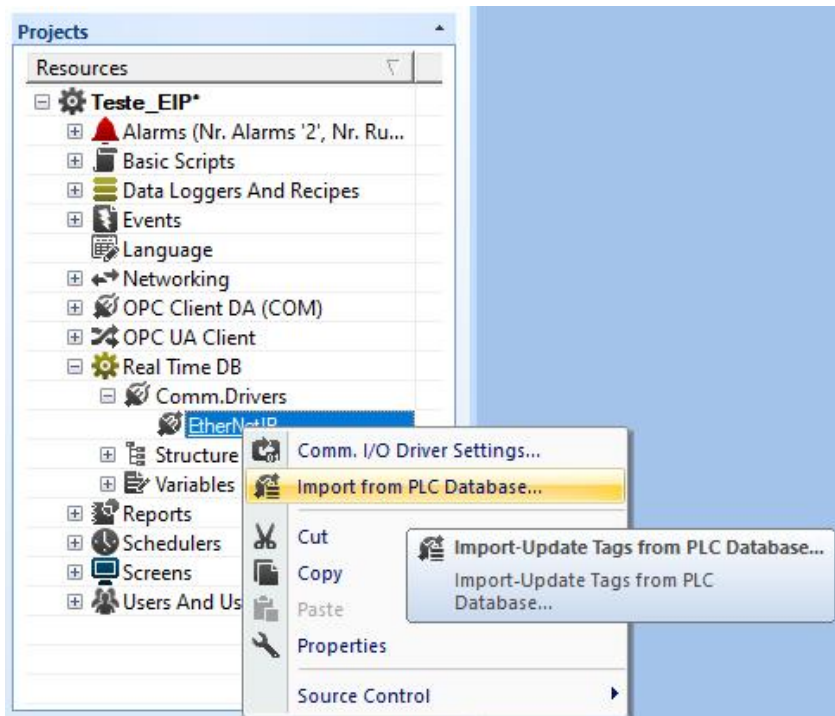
Projects

Resources

Teste_EIP*

Alarms (Nr. Alarms '2', Nr. Ru...

Basic Scripts

Data Loggers And Recipes

Events

Language

Networking

OPC Client DA (COM)

OPC UA Client

Real Time DB

Comm.Drivers

EtherNetIP

Structure

Variables

Reports

Schedulers

Screens

Users And Us

Comm. I/O Driver Settings...

Import from PLC Database...

Cut

Copy

Paste

Properties

Source Control

Import-Update Tags from PLC Database...

Import-Update Tags from PLC Database...